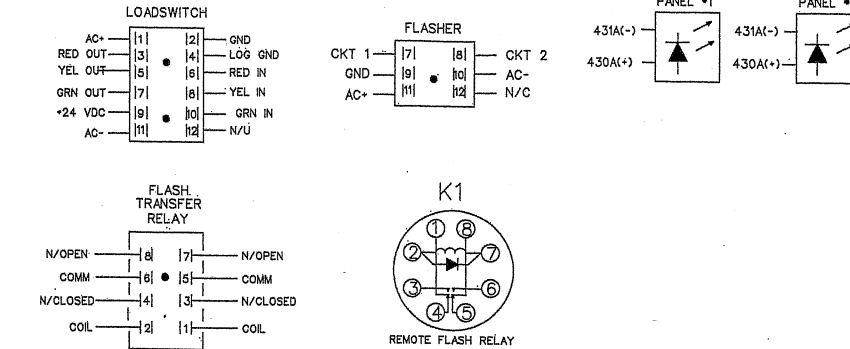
LOADSWITCH

AC+ |1| |2| GND
RED OUT |3| |4| LOG GND
YEL OUT |5| |6| RED IN
GRN OUT |7| |8| YEL IN
+24 VDC |9| |10| GRN IN
AC- |11| |12| N/U

FLASHER

CKT 1 |7| |8| CKT 2
GND |9| |10| AC-
AC+ |11| |12| N/C

PANEL •1
431A(-)
430A(+)

PANEL •
431A(-)
430A(+)

FLASH. TRANSFER RELAY

N/OPEN |8| |7| N/OPEN
COMM |6| |5| COMM
N/CLOSED |4| |3| N/CLOSED
COIL |2| |1| COIL

K1

① ⑧ ② ⑦ ③ ⑥ ④ ⑤

REMOTE FLASH RELAY